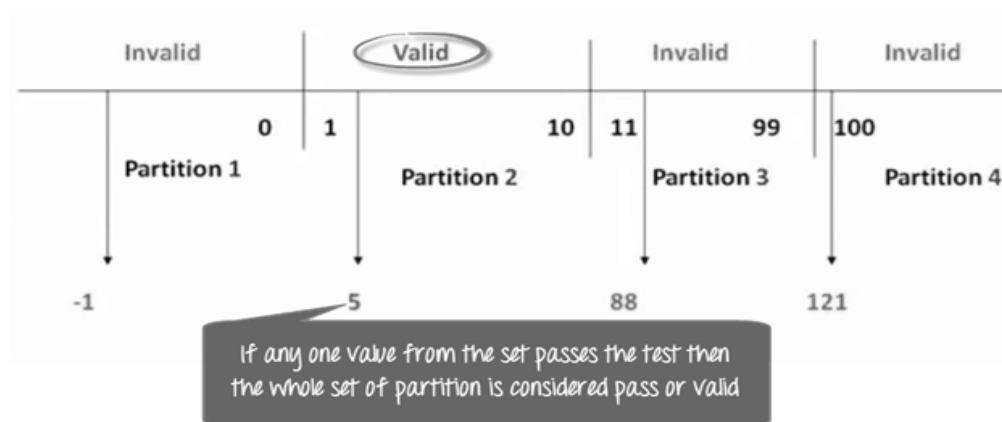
Invalid Valid Invalid Invalid

0 1 10 11 99 100

Partition 1 Partition 2 Partition 3 Partition 4

-1 5 88 121

If any one value from the set passes the test then the whole set of partition is considered pass or valid